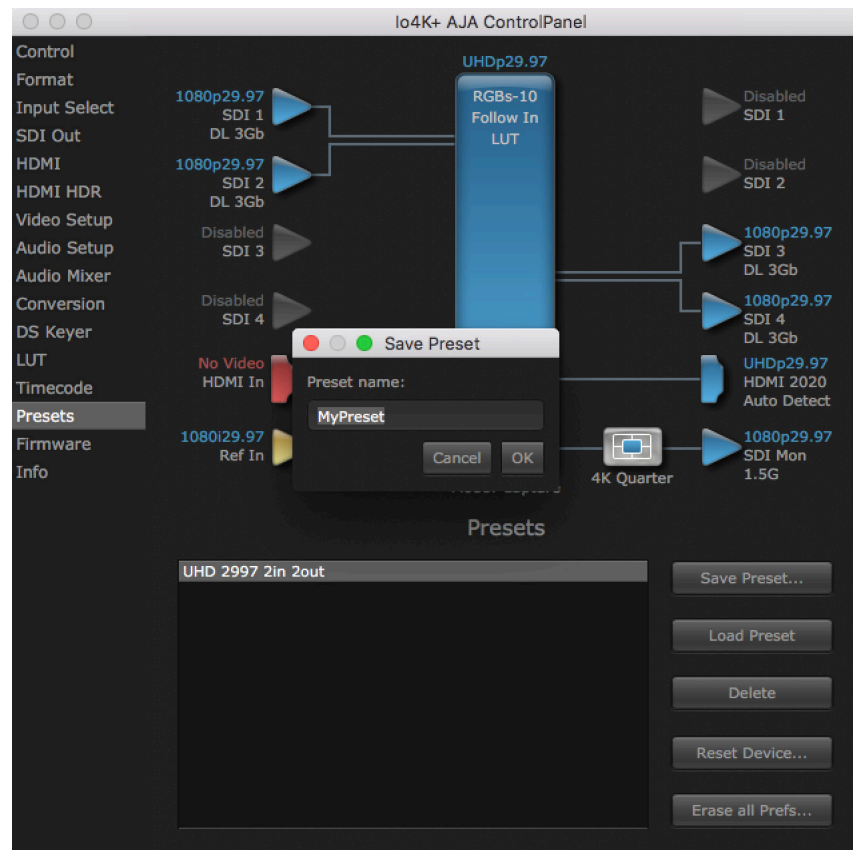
Io4K+ AJA ControlPanel

Control
Format
Input Select
SDI Out
HDMI
HDMI HDR
Video Setup
Audio Setup
Audio Mixer
Conversion
DS Keyer
LUT
Timecode
Presets
Firmware
Info

1080p29.97
SDI 1
DL 3Gb

1080p29.97
SDI 2
DL 3Gb

Disabled
SDI 3

Disabled
SDI 4

No Video
HDMI In

1080i29.97
Ref In

UHDp29.97
RGBs-10
Follow In
LUT

Disabled
SDI 1

Disabled
SDI 2

1080p29.97
SDI 3
DL 3Gb

1080p29.97
SDI 4
DL 3Gb

UHDp29.97
HDMI 2020
Auto Detect

4K Quarter

1080p29.97
SDI Mon
1.5G

Save Preset
Preset name:
MyPreset
Cancel
OK

Presets

UHD 2997 2in 2out

Save Preset...
Load Preset
Delete
Reset Device...
Erase all Prefs...